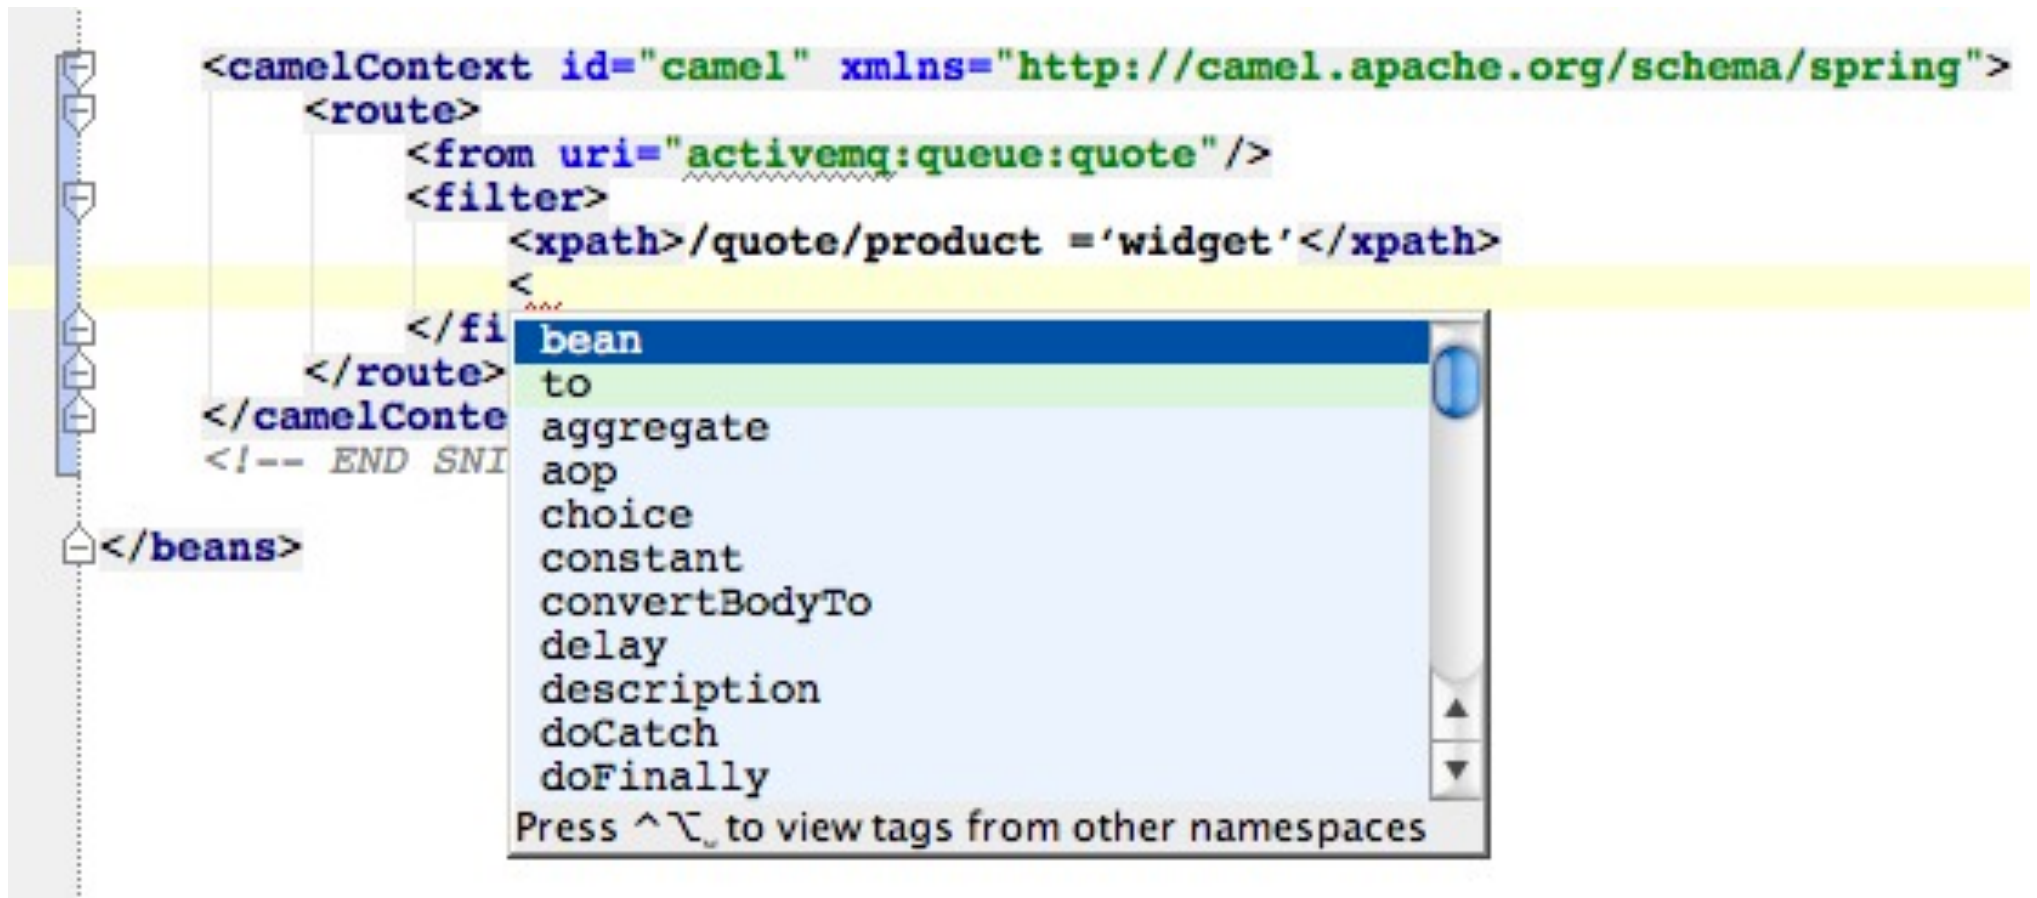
<camelContext id="camel" xmlns="http://camel.apache.org/schema/spring">
<route>
<from uri="activemq:queue:quote"/>
<filter>
<xpath>/quote/product ='widget'</xpath>
<
</fi
</route>
</camelConte
<!-- END SNI

</beans>

bean
to
aggregate
aop
choice
constant
convertBodyTo
delay
description
doCatch
doFinally
Press ^⌥␣ to view tags from other namespaces